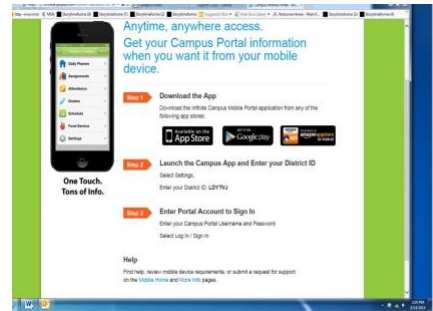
Anytime, anywhere access.
Get your Campus Portal information when you want it from your mobile device.

Daily Planner
Assignments
Attendance
Grades
Schedule
Food Service
Settings

One Touch. Tons of Info.

Step 1 Download the App
Download the Infinite Campus Mobile Portal application from any of the following app stores:

Available on the App Store
GET IT ON Google play
Available at amazon appstore for Android

Step 2 Launch the Campus App and Enter your District ID
Select Settings.
Enter your District ID: LDYTNJ

Step 3 Enter Portal Account to Sign In
Enter your Campus Portal Username and Password
Select Log In / Sign In

Help
Find help, review mobile device requirements, or submit a request for support on the Mobile Home and More Info pages.